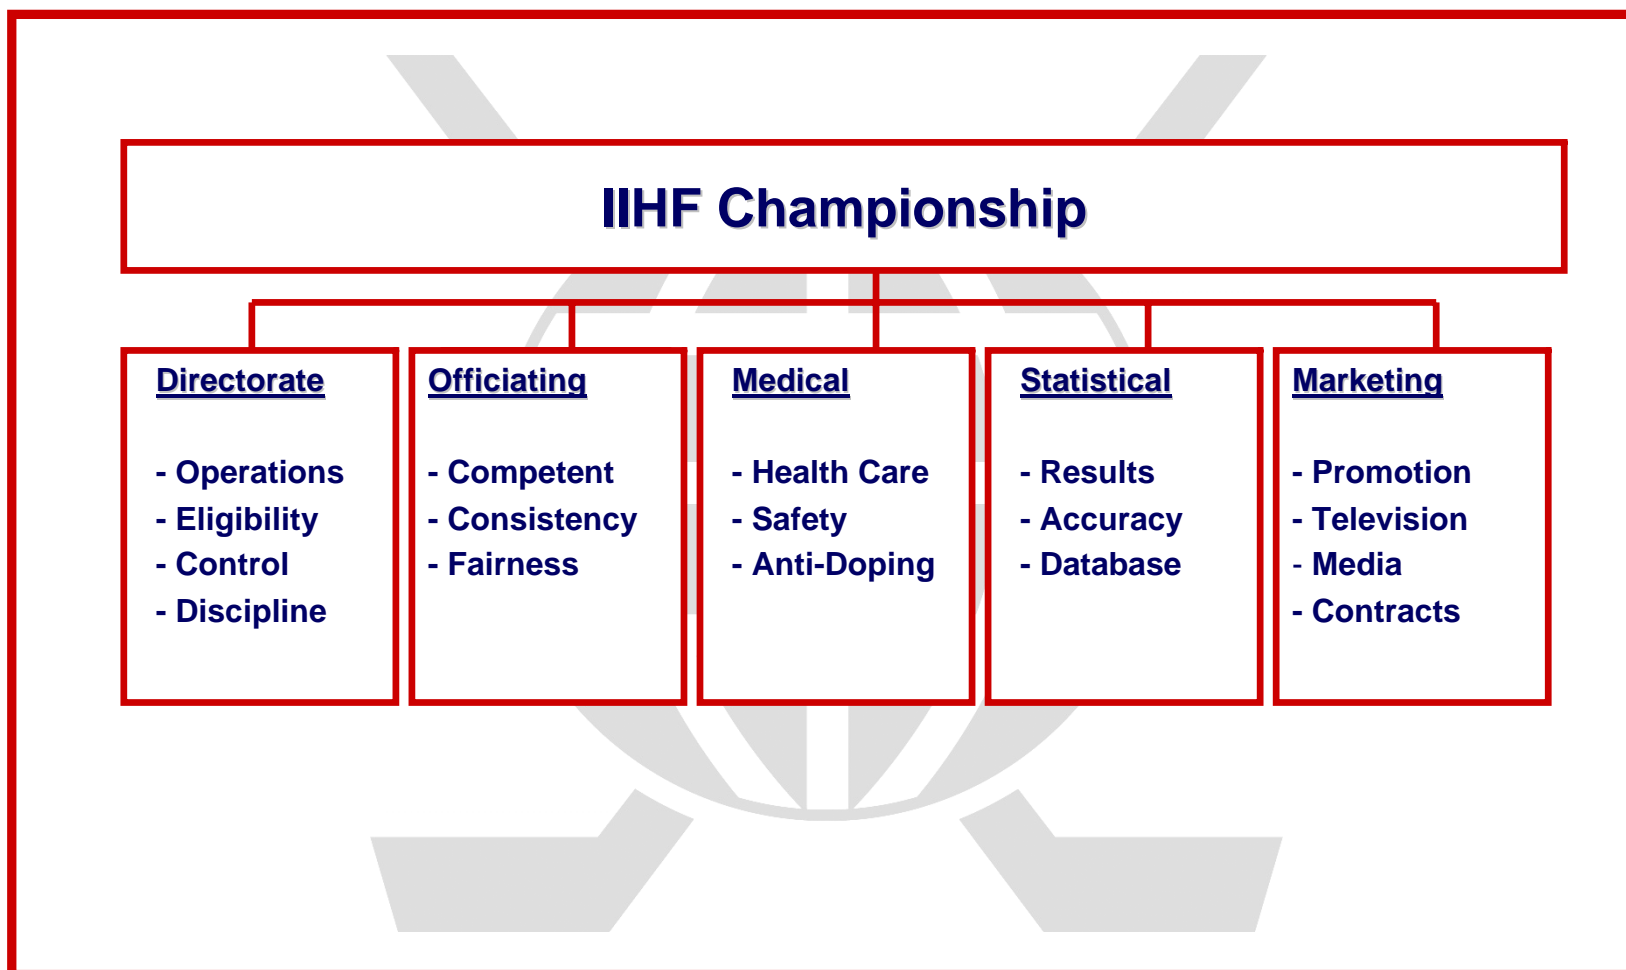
IIHF Championship

Directorate

- Operations
- Eligibility
- Control
- Discipline

Officiating

- Competent
- Consistency
- Fairness

Medical

- Health Care
- Safety
- Anti-Doping

Statistical

- Results
- Accuracy
- Database

Marketing

- Promotion
- Television
- Media
- Contracts